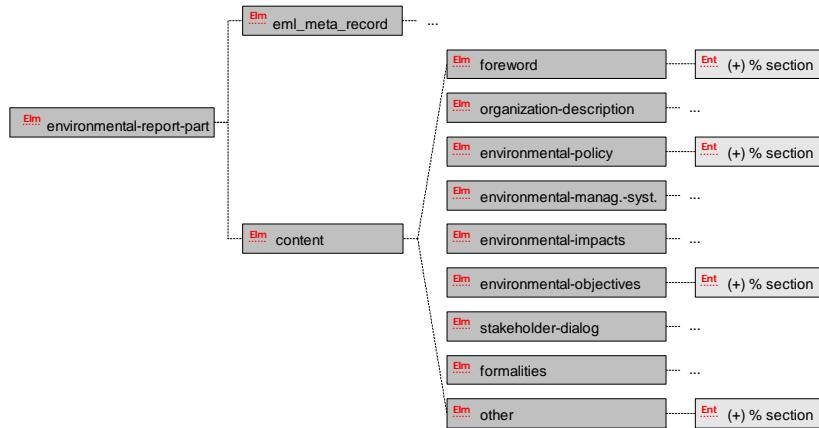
Elm environmental-report-part

Elm eml_meta_record ...

Elm content

Elm foreword
Ent (+) % section

Elm organization-description ...

Elm environmental-policy
Ent (+) % section

Elm environmental-manag.-syst. ...

Elm environmental-impacts ...

Elm environmental-objectives
Ent (+) % section

Elm stakeholder-dialog ...

Elm formalities ...

Elm other
Ent (+) % section